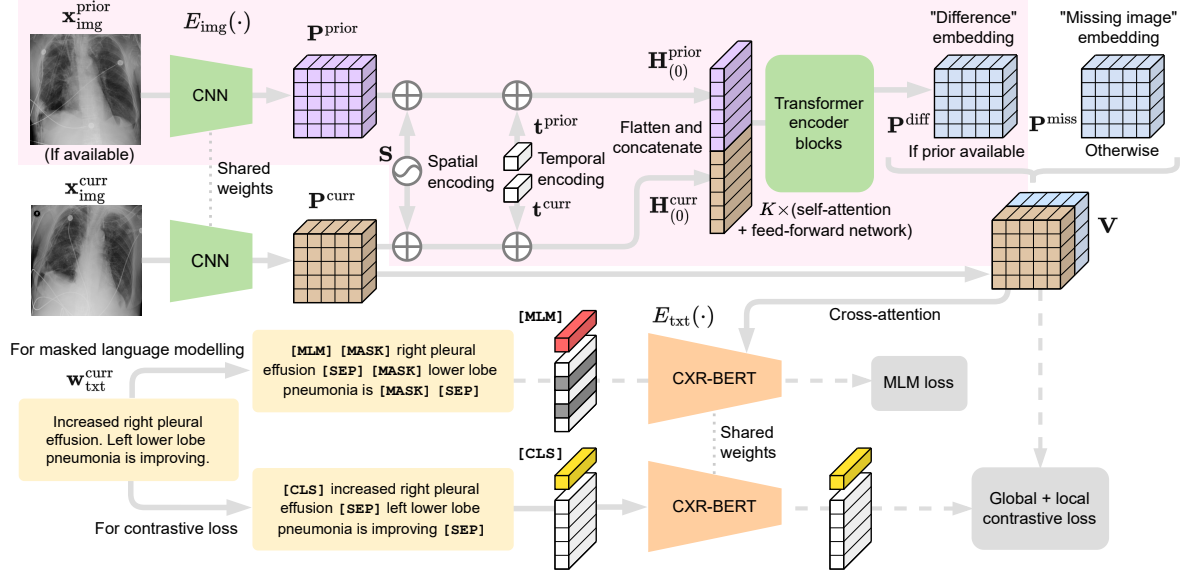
$\mathbf{x}_{\text{img}}^{\text{prior}}$

(If available)

$E_{\text{img}}(\cdot)$

CNN

$\mathbf{P}^{\text{prior}}$

Shared weights

$\mathbf{x}_{\text{img}}^{\text{curr}}$

CNN

$\mathbf{P}^{\text{curr}}$

$\mathbf{S}$

Spatial encoding

$\mathbf{t}^{\text{prior}}$

Temporal encoding

$\mathbf{t}^{\text{curr}}$

$\mathbf{H}_{(0)}^{\text{prior}}$

Flatten and concatenate

$\mathbf{H}_{(0)}^{\text{curr}}$

Transformer encoder blocks

$K\times$(self-attention + feed-forward network)

"Difference" embedding

$\mathbf{P}^{\text{diff}}$

If prior available

"Missing image" embedding

$\mathbf{P}^{\text{miss}}$

Otherwise

$\mathbf{V}$

Cross-attention

$E_{\text{txt}}(\cdot)$

For masked language modelling

$\mathbf{w}_{\text{txt}}^{\text{curr}}$

Increased right pleural effusion. Left lower lobe pneumonia is improving.

[MLM] [MASK] right pleural effusion [SEP] [MASK] lower lobe pneumonia is [MASK] [SEP]

[MLM]

CXR-BERT

MLM loss

Shared weights

[CLS]

[CLS] increased right pleural effusion [SEP] left lower lobe pneumonia is improving [SEP]

For contrastive loss

CXR-BERT

Global + local contrastive loss